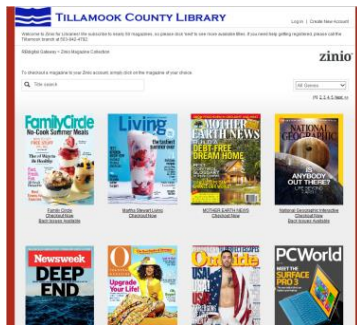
TILLAMOOK COUNTY LIBRARY

Login | Create New Account

Welcome to Zinio for Libraries! We subscribe to nearly 40 magazines, so please click 'next' to see more available titles. If you need help getting registered, please call the Tillamook branch at 503-842-4792.

RBdigital Gateway > Zinio Magazine Collection

zinio

To checkout a magazine to your Zinio account, simply click on the magazine of your choice.

Title search

All Genres

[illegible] 1 2 3 4 5 Next >>

FamilyCircle
No-Cook Summer Meals

Living

MOTHER EARTH NEWS
BEST-EVER DREAM HOME

NATIONAL GEOGRAPHIC
ANYBODY OUT THERE?

Family Circle
Checkout Now
Back Issues Available

Martha Stewart Living
Checkout Now

MOTHER EARTH NEWS
Checkout Now

National Geographic Interactive
Checkout Now
Back Issues Available

Newsweek
DEEP END

O
Upgrade Your Life!

Outside

PCWorld
MEET THE SURFACE PRO 3